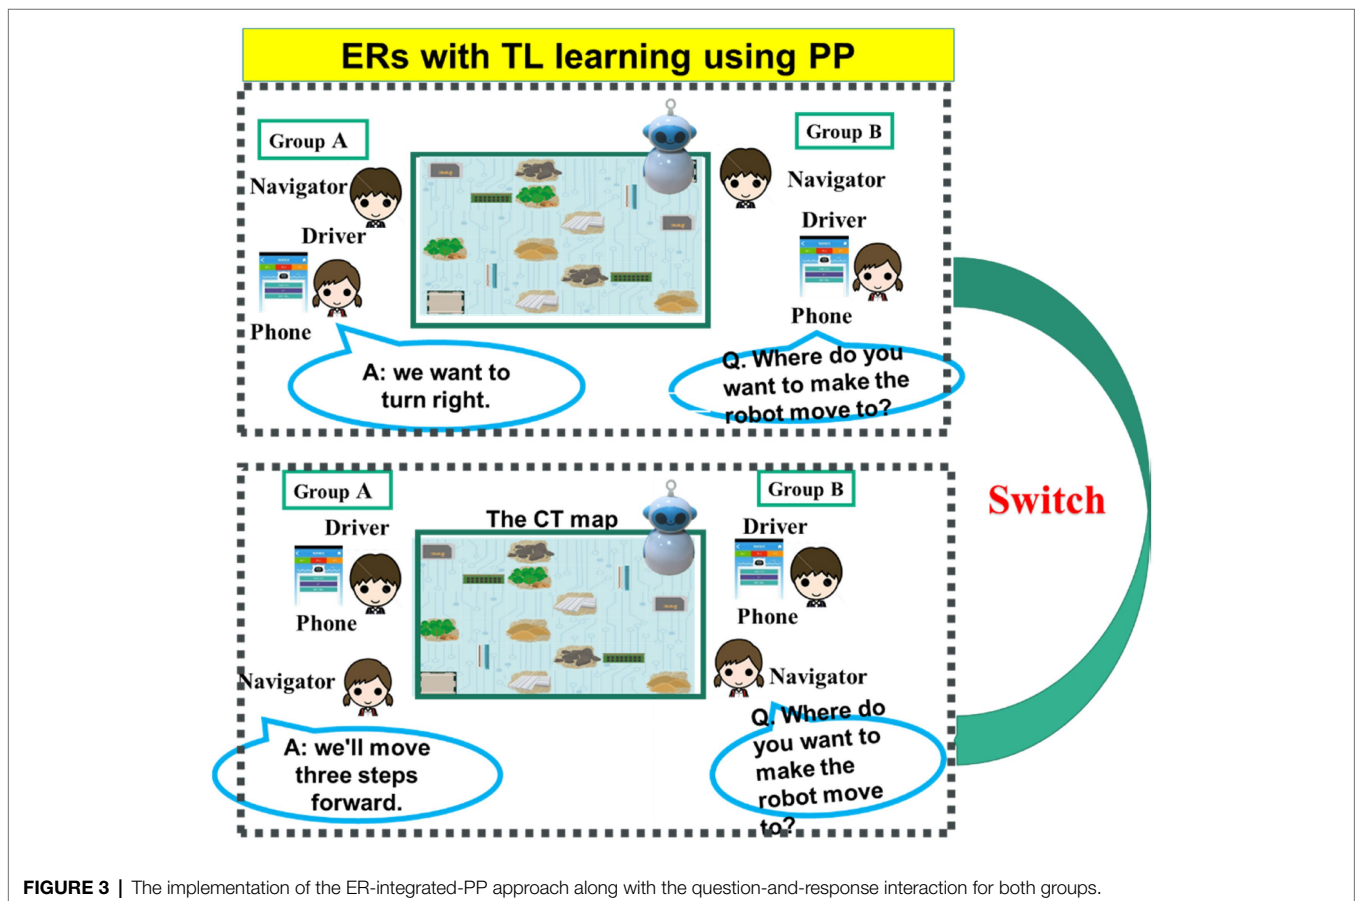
ERs with TL learning using PP

Group A

Navigator

Driver

Phone

A: we want to turn right.

Group B

Navigator

Driver

Phone

Q. Where do you want to make the robot move to?

Switch

Group A

Driver

Phone

Navigator

A: we'll move three steps forward.

The CT map

Group B

Driver

Phone

Navigator

Q. Where do you want to make the robot move to?

FIGURE 3 | The implementation of the ER-integrated-PP approach along with the question-and-response interaction for both groups.